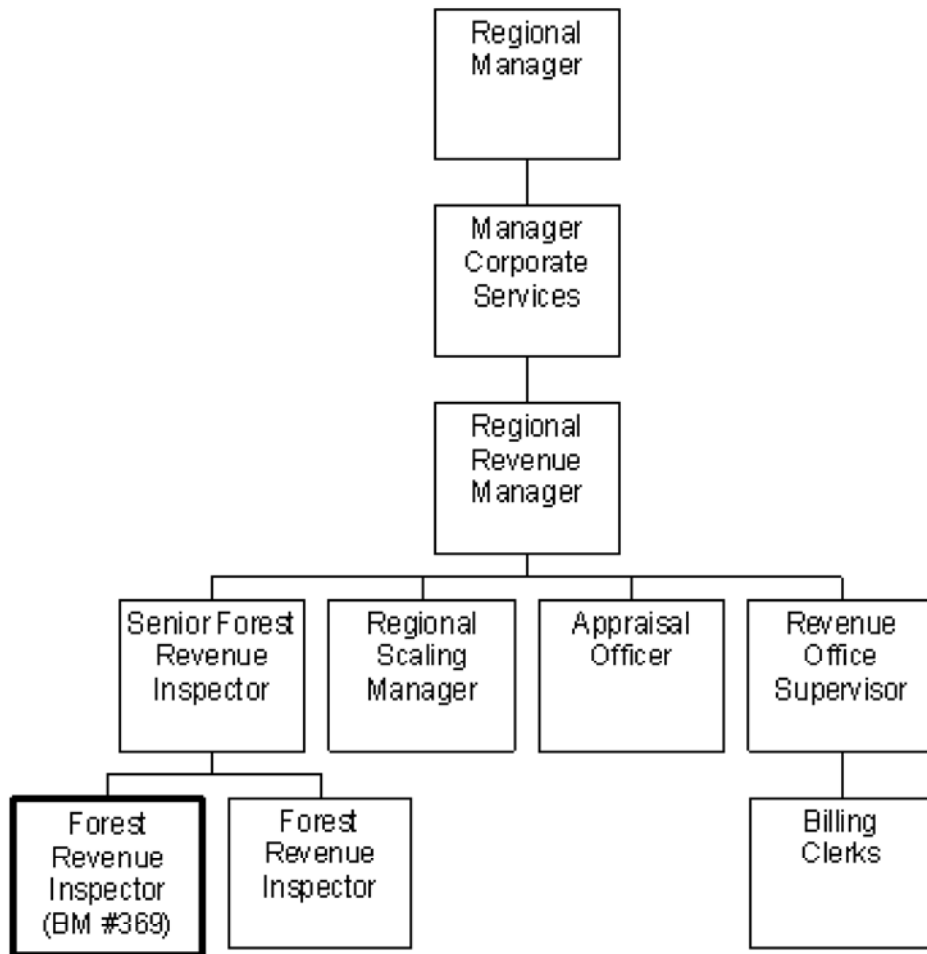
Regional Manager

Manager Corporate Services

Regional Revenue Manager

Senior Forest Revenue Inspector

Regional Scaling Manager

Appraisal Officer

Revenue Office Supervisor

Forest Revenue Inspector (BM #369)

Forest Revenue Inspector

Billing Clerks